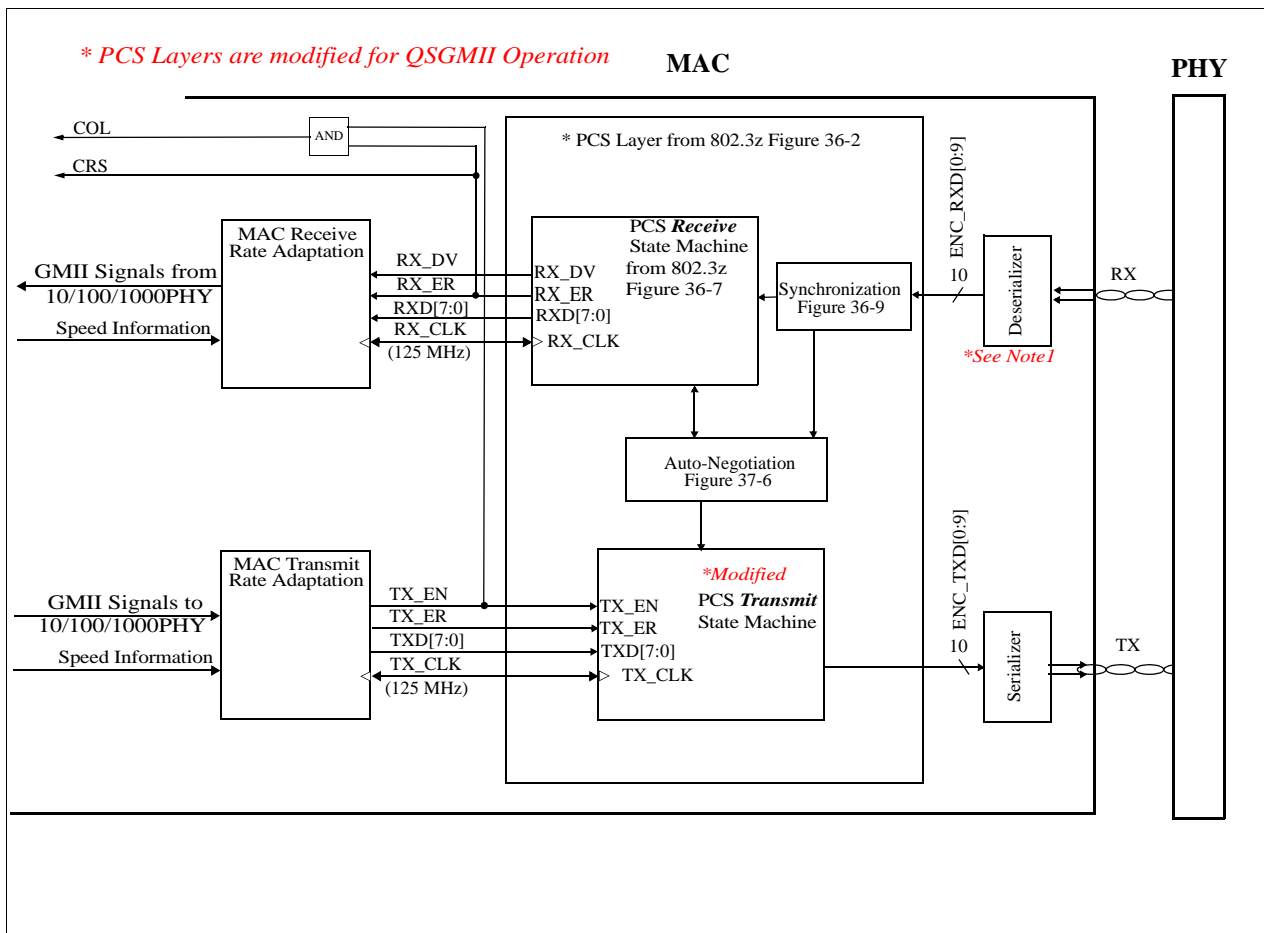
* PCS Layers are modified for QSGMII Operation

MAC

PHY

COL

AND

CRS

* PCS Layer from 802.3z Figure 36-2

ENC_RXD[0:9]

MAC Receive Rate Adaptation

PCS *Receive* State Machine from 802.3z Figure 36-7

GMII Signals from 10/100/1000PHY

RX_DV

RX_ER

RXD[7:0]

RX_CLK

(125 MHz)

RX_DV

RX_ER

RXD[7:0]

RX_CLK

Speed Information

Synchronization Figure 36-9

10

Deserializer

RX

*See Note1

Auto-Negotiation Figure 37-6

ENC_TXD[0:9]

MAC Transmit Rate Adaptation

*Modified

PCS *Transmit* State Machine

GMII Signals to 10/100/1000PHY

TX_EN

TX_ER

TXD[7:0]

TX_CLK

(125 MHz)

TX_EN

TX_ER

TXD[7:0]

TX_CLK

Speed Information

10

Serializer

TX